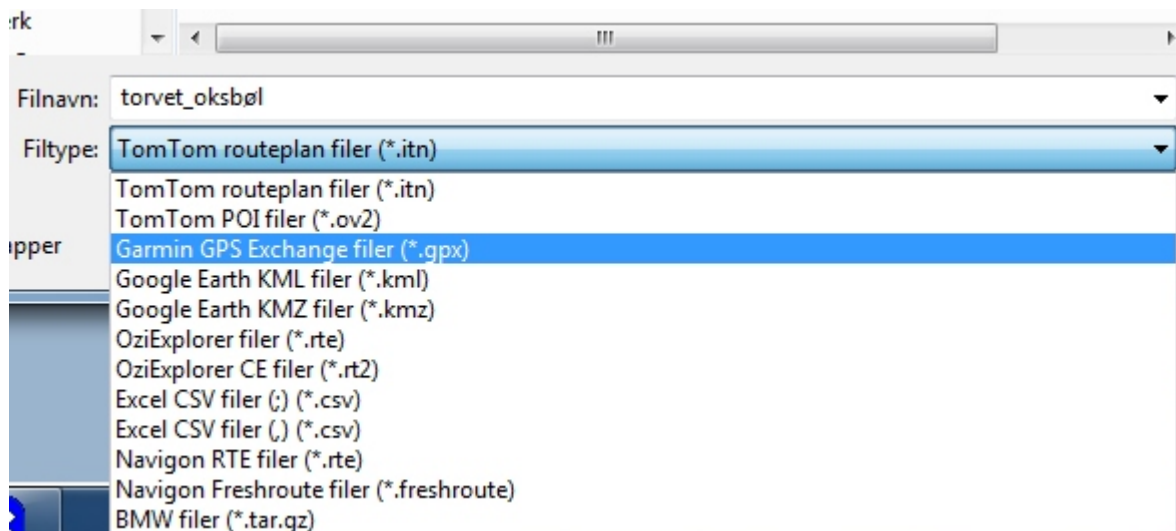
rk

Filnavn: torvet_oksbøl

Filtype: TomTom routeplan filer (*.itn)

TomTom routeplan filer (*.itn)
TomTom POI filer (*.ov2)
Garmin GPS Exchange filer (*.gpx)
Google Earth KML filer (*.kml)
Google Earth KMZ filer (*.kmz)
OziExplorer filer (*.rte)
OziExplorer CE filer (*.rt2)
Excel CSV filer (;) (*.csv)
Excel CSV filer (,) (*.csv)
Navigon RTE filer (*.rte)
Navigon Freshroute filer (*.freshroute)
BMW filer (*.tar.gz)

ıpper